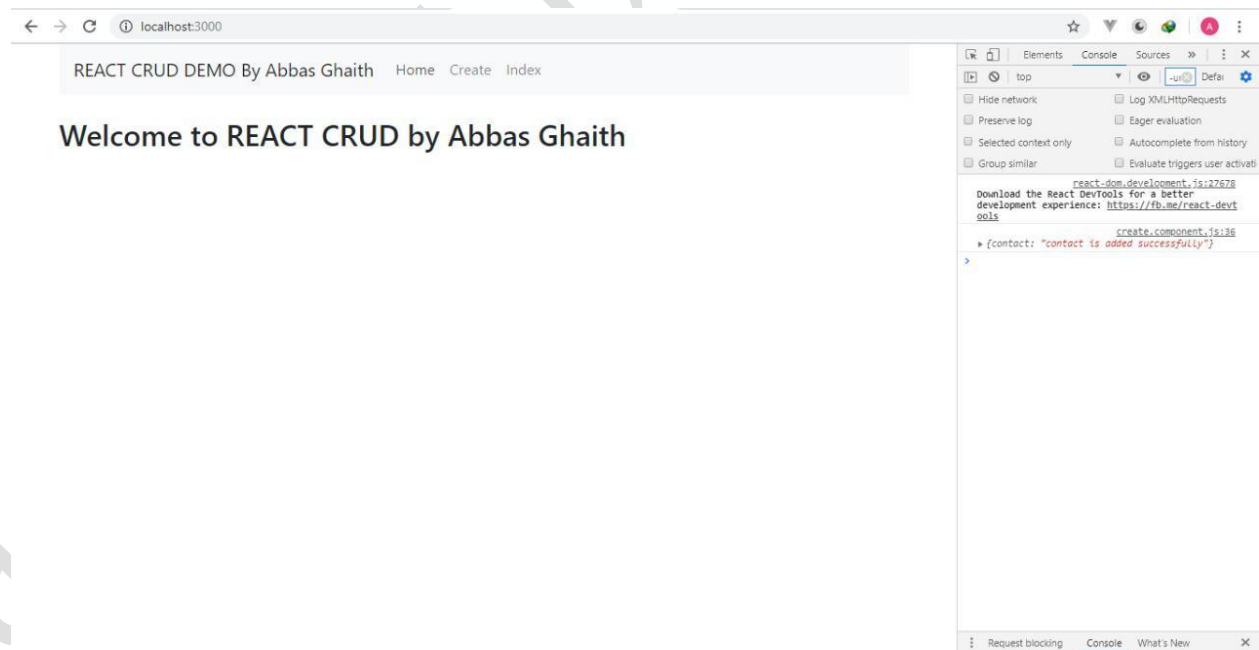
localhost:3000

REACT CRUD DEMO By Abbas Ghaith Home Create Index

Welcome to REACT CRUD by Abbas Ghaith

Elements Console Sources »

top

-url Defa

Hide network

Log XMLHttpRequests

Preserve log

Eager evaluation

Selected context only

Autocomplete from history

Group similar

Evaluate triggers user activati

react-dom.development.js:27678
Download the React DevTools for a better development experience: https://fb.me/react-devtools

create.component.js:36
{contact: "contact is added successfully"}

>

Request blocking Console What's New